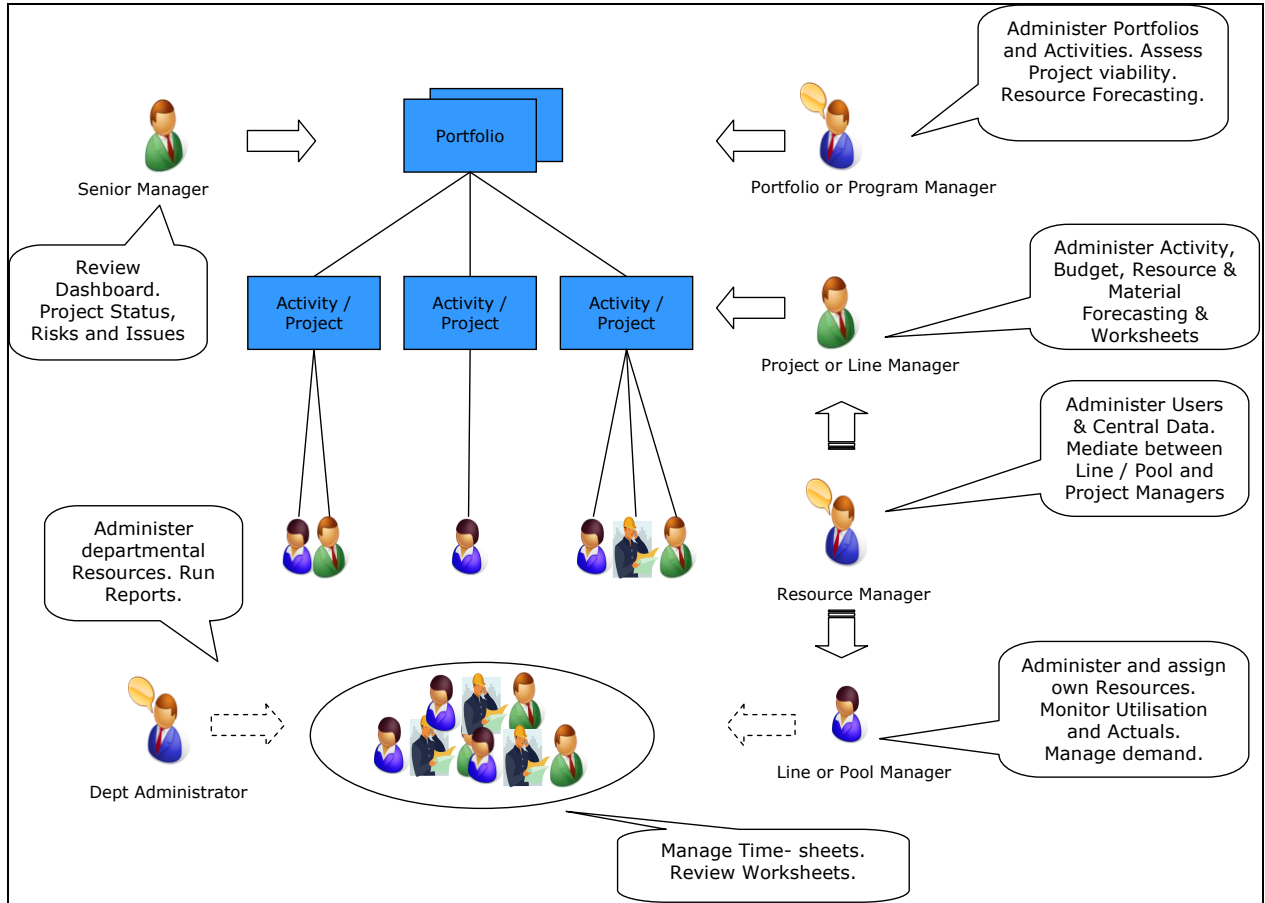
Senior Manager

Portfolio

Administer Portfolios and Activities. Assess Project viability. Resource Forecasting.

Portfolio or Program Manager

Review Dashboard. Project Status, Risks and Issues

Activity / Project

Activity / Project

Activity / Project

Administer Activity, Budget, Resource & Material Forecasting & Worksheets

Project or Line Manager

Administer Users & Central Data. Mediate between Line / Pool and Project Managers

Administer departmental Resources. Run Reports.

Resource Manager

Administer and assign own Resources. Monitor Utilisation and Actuals. Manage demand.

Dept Administrator

Line or Pool Manager

Manage Time- sheets. Review Worksheets.